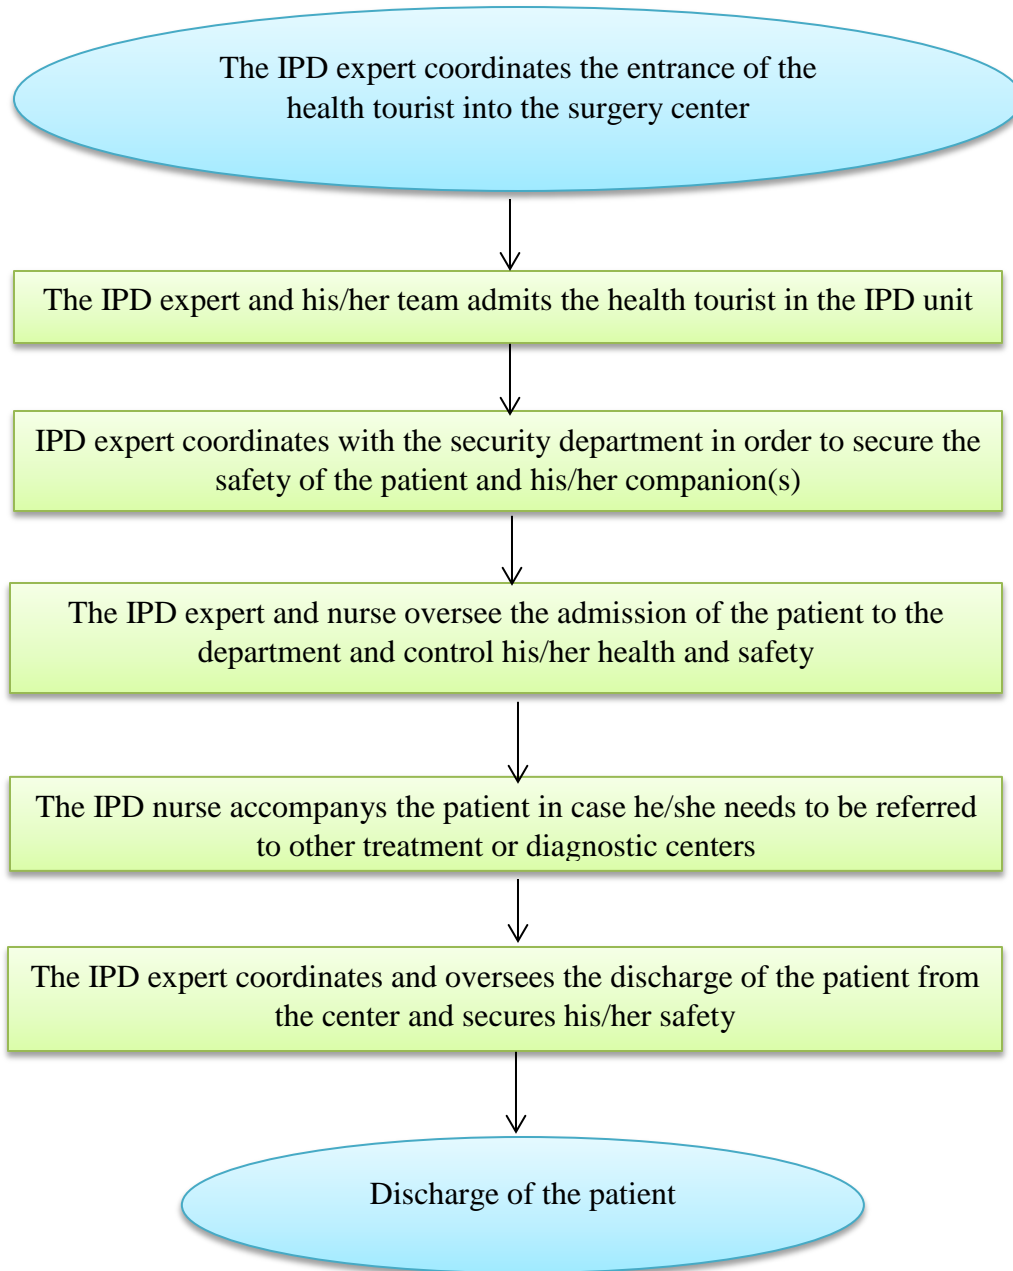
The IPD expert coordinates the entrance of the health tourist into the surgery center

The IPD expert and his/her team admits the health tourist in the IPD unit

IPD expert coordinates with the security department in order to secure the safety of the patient and his/her companion(s)

The IPD expert and nurse oversee the admission of the patient to the department and control his/her health and safety

The IPD nurse accompanys the patient in case he/she needs to be referred to other treatment or diagnostic centers

The IPD expert coordinates and oversees the discharge of the patient from the center and secures his/her safety

Discharge of the patient